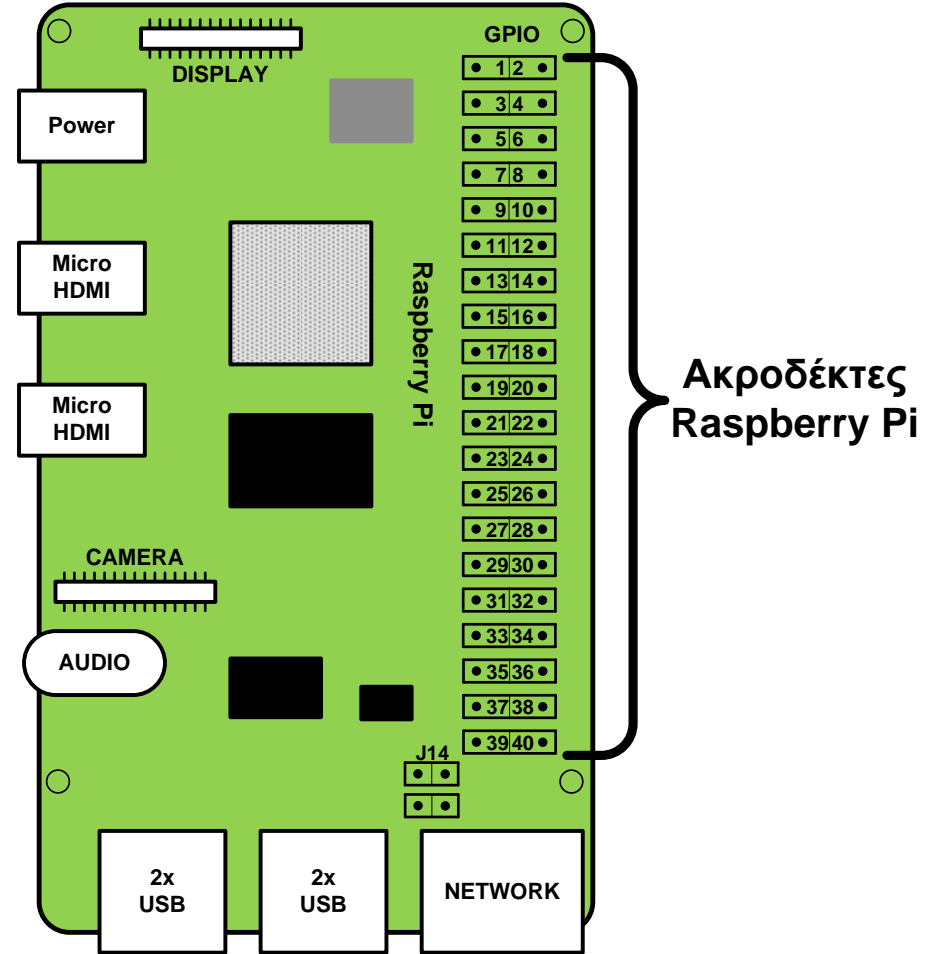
DISPLAY

Power

Micro HDMI

Micro HDMI

CAMERA

AUDIO

Raspberry Pi

GPIO

| | |
|---|---|
| 1 | 2 |
| 3 | 4 |
| 5 | 6 |
| 7 | 8 |
| 9 | 10 |
| 11 | 12 |
| 13 | 14 |
| 15 | 16 |
| 17 | 18 |
| 19 | 20 |
| 21 | 22 |
| 23 | 24 |
| 25 | 26 |
| 27 | 28 |
| 29 | 30 |
| 31 | 32 |
| 33 | 34 |
| 35 | 36 |
| 37 | 38 |
| 39 | 40 |

Ακροδέκτες Raspberry Pi

J14

2x USB

2x USB

NETWORK